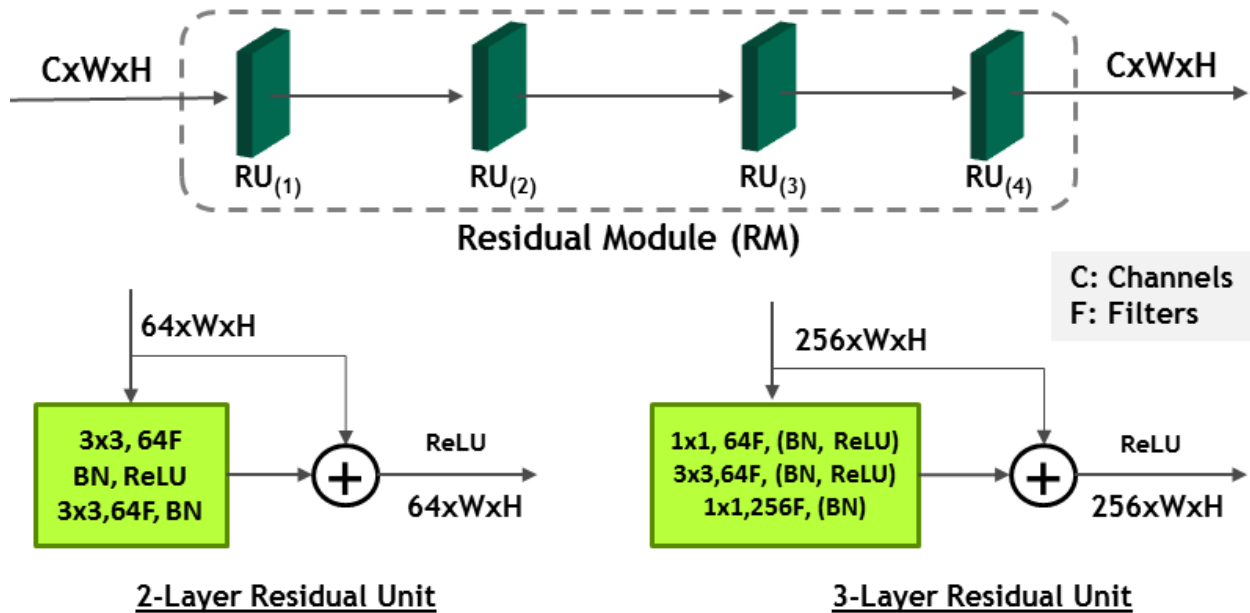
CxWxH

$RU_{(1)}$ $RU_{(2)}$ $RU_{(3)}$ $RU_{(4)}$

CxWxH

Residual Module (RM)

C: Channels
F: Filters

64xWxH

3x3, 64F
BN, ReLU
3x3,64F, BN

ReLU

64xWxH

2-Layer Residual Unit

256xWxH

1x1, 64F, (BN, ReLU)
3x3,64F, (BN, ReLU)
1x1,256F, (BN)

ReLU

256xWxH

3-Layer Residual Unit